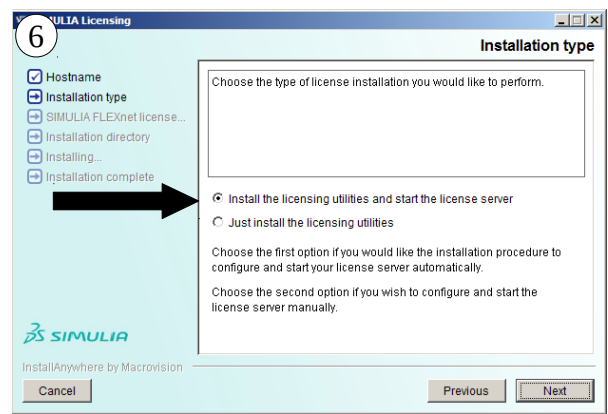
6

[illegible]ULIA Licensing

Installation type

Hostname
Installation type
SIMULIA FLEXnet license...
Installation directory
Installing...
Installation complete

Choose the type of license installation you would like to perform.

Install the licensing utilities and start the license server

Just install the licensing utilities

Choose the first option if you would like the installation procedure to configure and start your license server automatically.

Choose the second option if you wish to configure and start the license server manually.

SIMULIA

InstallAnywhere by Macrovision

Cancel

Previous

Next